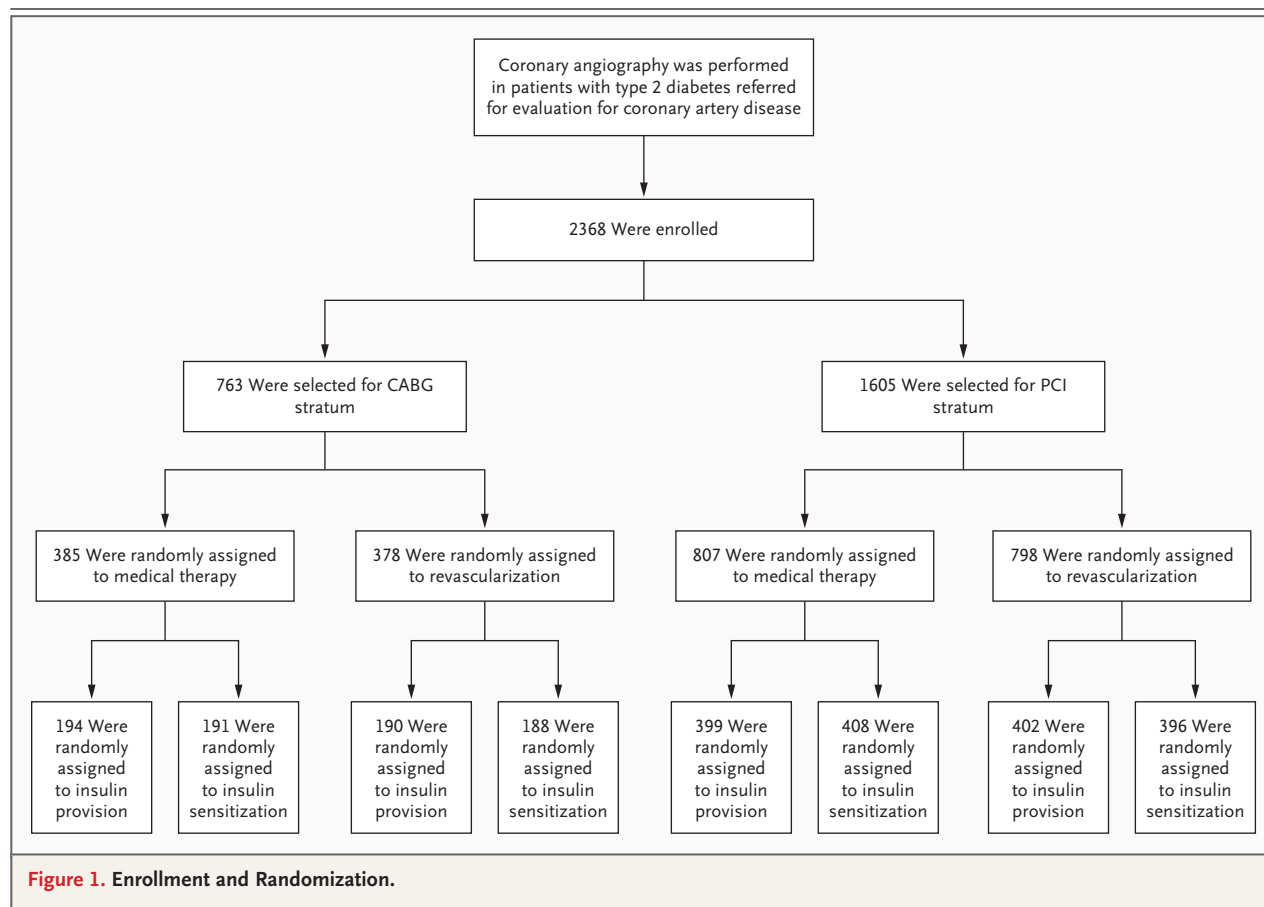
Coronary angiography was performed in patients with type 2 diabetes referred for evaluation for coronary artery disease

2368 Were enrolled

763 Were selected for CABG stratum

1605 Were selected for PCI stratum

385 Were randomly assigned to medical therapy

378 Were randomly assigned to revascularization

807 Were randomly assigned to medical therapy

798 Were randomly assigned to revascularization

194 Were randomly assigned to insulin provision

191 Were randomly assigned to insulin sensitization

190 Were randomly assigned to insulin provision

188 Were randomly assigned to insulin sensitization

399 Were randomly assigned to insulin provision

408 Were randomly assigned to insulin sensitization

402 Were randomly assigned to insulin provision

396 Were randomly assigned to insulin sensitization

Figure 1. Enrollment and Randomization.